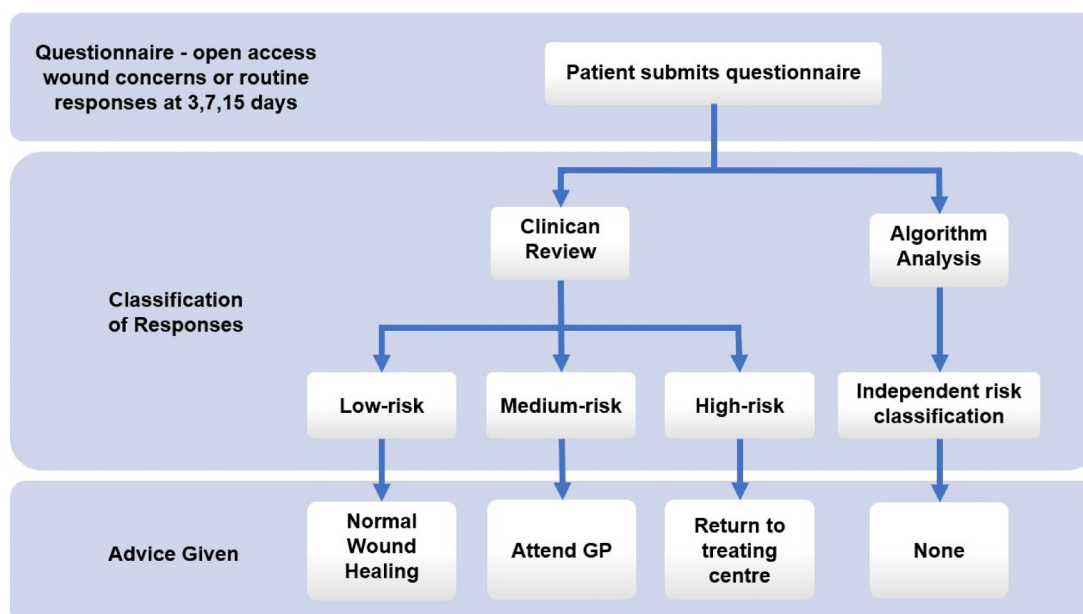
Questionnaire - open access wound concerns or routine responses at 3,7,15 days

Patient submits questionnaire

Classification of Responses

Clinican Review

Algorithm Analysis

Low-risk

Medium-risk

High-risk

Independent risk classification

Advice Given

Normal Wound Healing

Attend GP

Return to treating centre

None